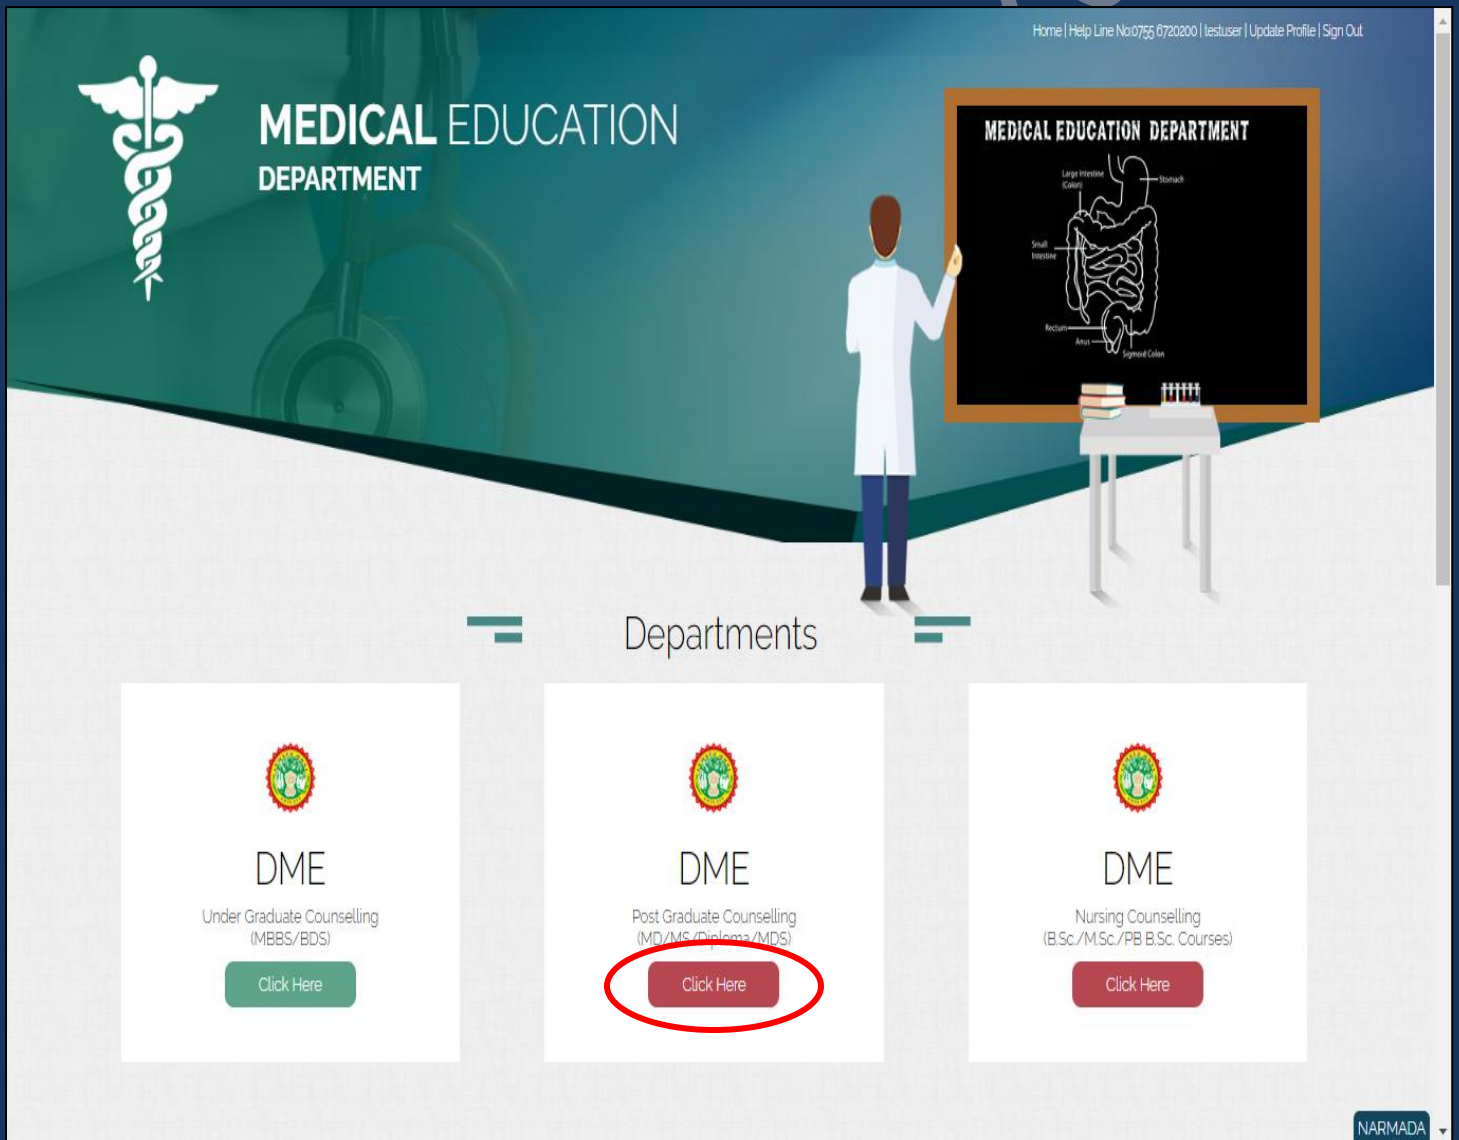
Home | Help Line No:0755 6720200 | testuser | Update Profile | Sign Out

MEDICAL EDUCATION
DEPARTMENT

MEDICAL EDUCATION DEPARTMENT

Large Intestine (Colon)
Stomach
Small Intestine
Rectum
Anus
Sigmoid Colon

Departments

DME
Under Graduate Counselling (MBBS/BDS)
Click Here

DME
Post Graduate Counselling (MD/MS/Diploma/MDS)
Click Here

DME
Nursing Counselling (B.Sc./M.Sc./PB B.Sc. Courses)
Click Here

NARMADA